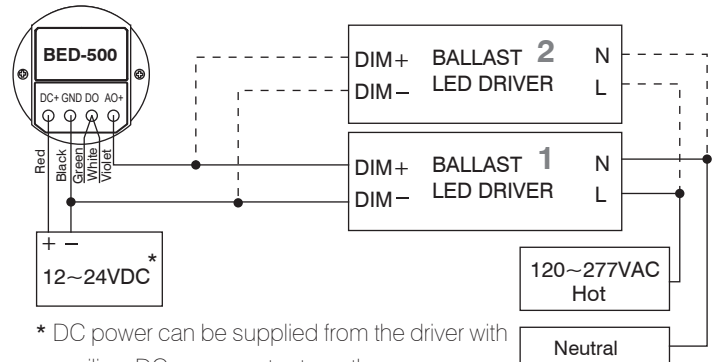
BED-500

DC+ GND DO AO+

Red Black Green White Violet

DIM+ BALLAST 2 N
DIM– LED DRIVER L

DIM+ BALLAST 1 N
DIM– LED DRIVER L

+ –
12~24VDC*

120~277VAC
Hot

Neutral

* DC power can be supplied from the driver with auxiliary DC power output or other sources.